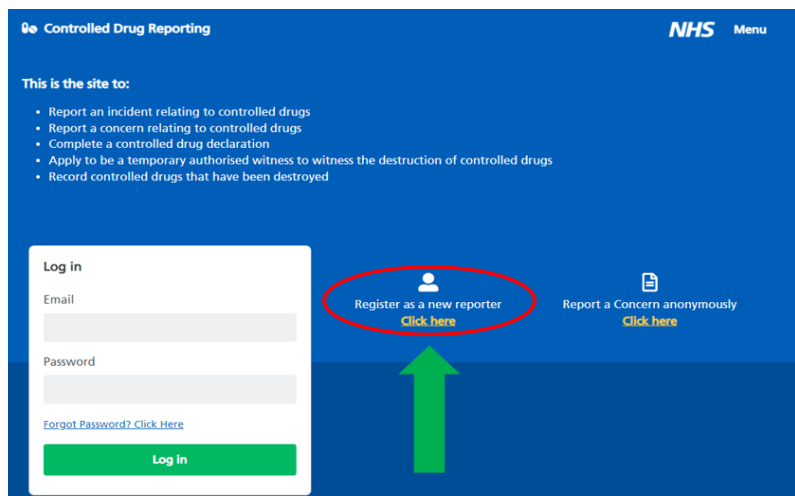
Controlled Drug Reporting

NHS Menu

This is the site to:

- Report an incident relating to controlled drugs
- Report a concern relating to controlled drugs
- Complete a controlled drug declaration
- Apply to be a temporary authorised witness to witness the destruction of controlled drugs
- Record controlled drugs that have been destroyed

Log in

Email

Password

Forgot Password? Click Here

Log in

Register as a new reporter
Click here

Report a Concern anonymously
Click here